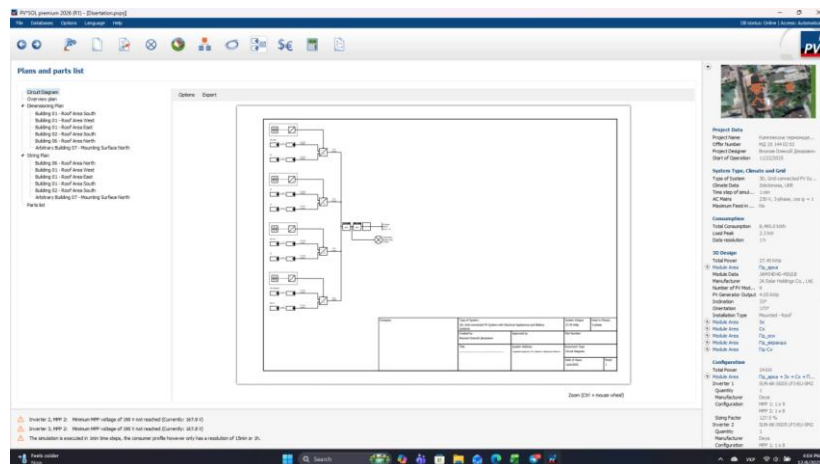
PV*SOL premium 2026 (R1) - [Dissertation.pvprj]

File Databases Options Language Help

Plans and parts list

Circuit Diagram
Overview plan
Dimensioning Plan
Building 01 - Roof Area South
Building 01 - Roof Area West
Building 01 - Roof Area East
Building 02 - Roof Area South
Building 06 - Roof Area North
Arbitrary Building 07 - Mounting Surface North
String Plan
Building 06 - Roof Area North
Building 01 - Roof Area West
Building 01 - Roof Area East
Building 01 - Roof Area South
Building 02 - Roof Area South
Arbitrary Building 07 - Mounting Surface North
Parts list

Options Export

Zoom (Ctrl + mouse wheel)

Project Data
Project Name
Offer Number
Project Designer
Start of Operation 1/22/2025

System Type, Climate and Grid
Type of System
Climate Data
Time step of simul...
AC Mains
Maximum Feed-in ...

Consumption
Total Consumption
Load Peak
Data resolution

3D Design
Total Power
Module Area
Module Data
Manufacturer
Number of PV Mod...
PV Generator Output
Inclination
Orientation
Installation Type
Module Area
Module Area
Module Area
Module Area
Module Area

Configuration
Total Power
Module Area
Inverter 1
Quantity
Manufacturer
Configuration
Sizing Factor
Inverter 2
Quantity
Manufacturer
Configuration

Inverter 2, MPP 2: Minimum MPP voltage of 200 V not reached (Currently: 167.0 V)
Inverter 3, MPP 2: Minimum MPP voltage of 200 V not reached (Currently: 167.0 V)
The simulation is executed in 1min time steps, the consumer profile however only has a resolution of 15min or 1h.

Feels colder
Now
Search